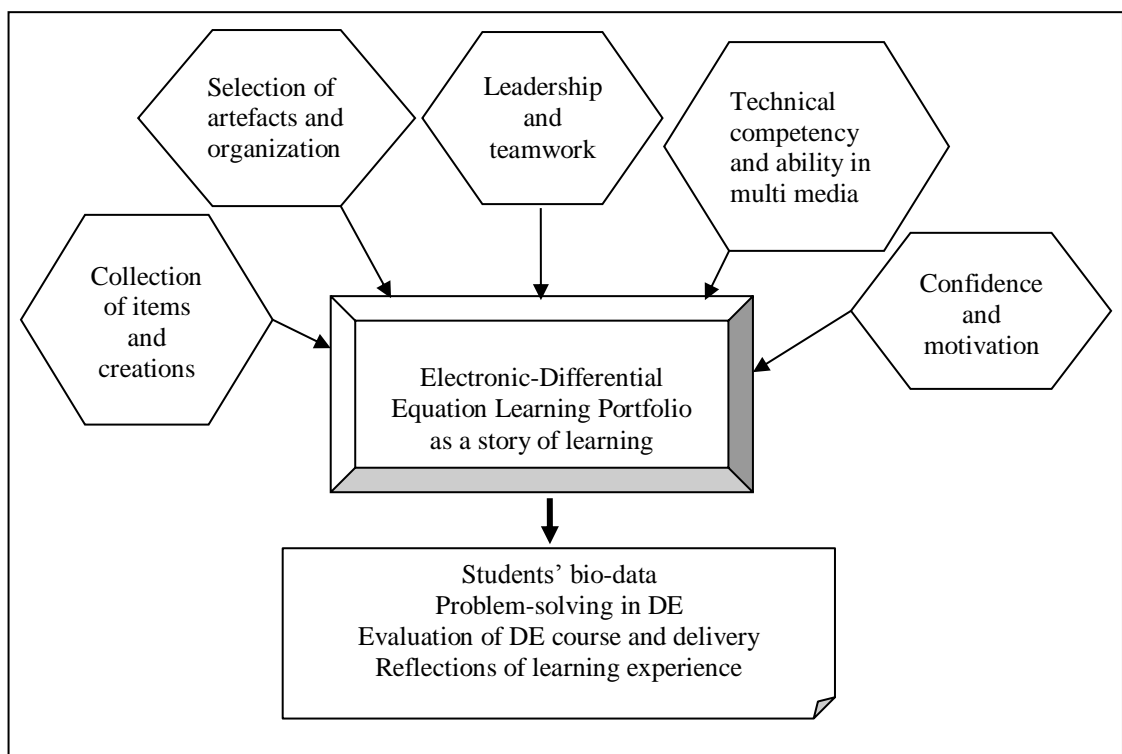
Selection of artefacts and organization

Leadership and teamwork

Technical competency and ability in multi media

Collection of items and creations

Confidence and motivation

Electronic-Differential Equation Learning Portfolio as a story of learning

Students' bio-data
Problem-solving in DE
Evaluation of DE course and delivery
Reflections of learning experience